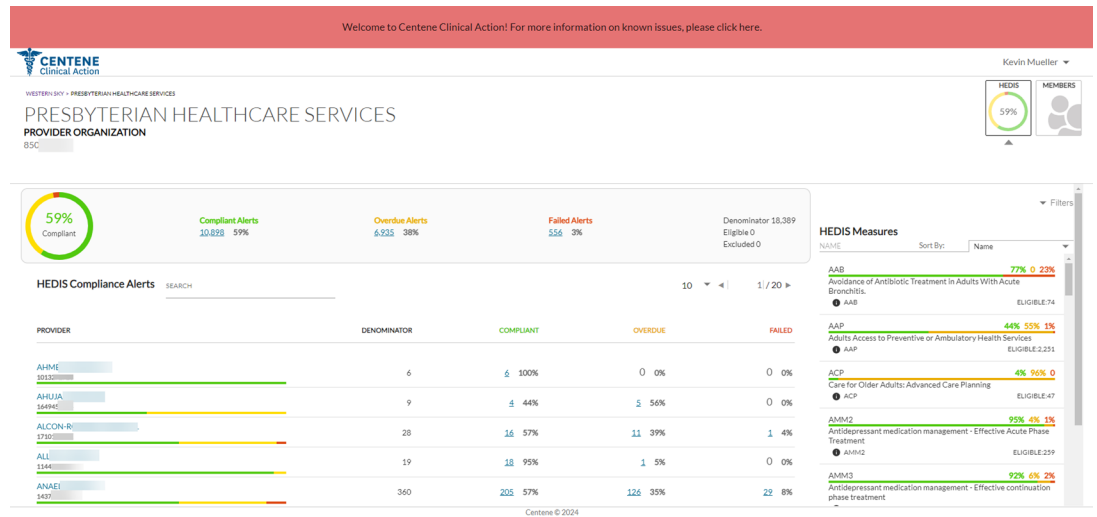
Welcome to Centene Clinical Action! For more information on known issues, please click here.

CENTENE Clinical Action

Kevin Mueller

WESTERN SKY > PRESBYTERIAN HEALTHCARE SERVICES

PRESBYTERIAN HEALTHCARE SERVICES

PROVIDER ORGANIZATION

850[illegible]

HEDIS 59%

MEMBERS

59% Compliant

Compliant Alerts
10,898 59%

Overdue Alerts
6,935 38%

Failed Alerts
556 3%

Denominator 18,389
Eligible 0
Excluded 0

Filters

HEDIS Measures

NAME Sort By: Name

HEDIS Compliance Alerts SEARCH

10 1 / 20

| PROVIDER | DENOMINATOR | COMPLIANT | | OVERDUE | | FAILED | |
|---|---|---|---|---|---|---|---|
| AHME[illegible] 1013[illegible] | 6 | 6 | 100% | 0 | 0% | 0 | 0% |
| AHUJA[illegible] 16494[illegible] | 9 | 4 | 44% | 5 | 56% | 0 | 0% |
| ALCON-R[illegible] 1710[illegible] | 28 | 16 | 57% | 11 | 39% | 1 | 4% |
| ALL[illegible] 1144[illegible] | 19 | 18 | 95% | 1 | 5% | 0 | 0% |
| ANAE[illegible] 1437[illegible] | 360 | 205 | 57% | 126 | 35% | 29 | 8% |

AAB 77% 0 23%
Avoidance of Antibiotic Treatment in Adults With Acute Bronchitis.
AAB ELIGIBLE:74

AAP 44% 55% 1%
Adults Access to Preventive or Ambulatory Health Services
AAP ELIGIBLE:2,251

ACP 4% 96% 0
Care for Older Adults: Advanced Care Planning
ACP ELIGIBLE:47

AMM2 95% 4% 1%
Antidepressant medication management - Effective Acute Phase Treatment
AMM2 ELIGIBLE:259

AMM3 92% 6% 2%
Antidepressant medication management - Effective continuation phase treatment

Centene © 2024